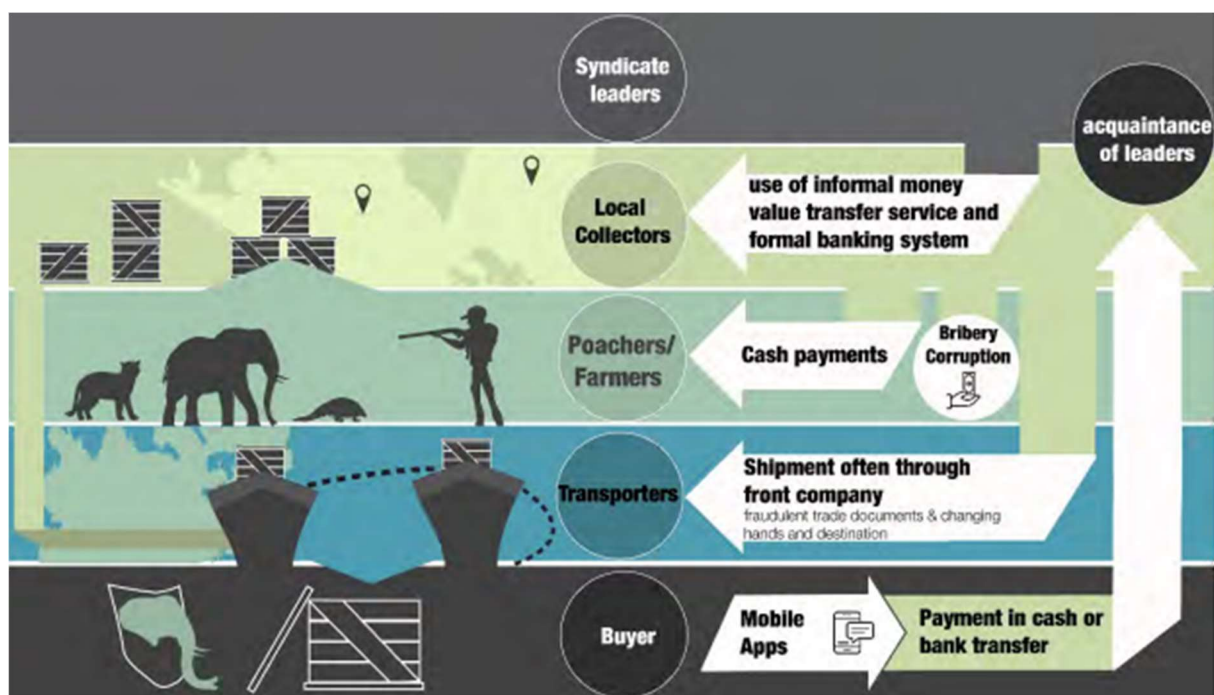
Syndicate leaders

acquaintance of leaders

Local Collectors

use of informal money value transfer service and formal banking system

Poachers/ Farmers

Cash payments

Bribery Corruption

Transporters

Shipment often through front company
fraudulent trade documents & changing hands and destination

Buyer

Mobile Apps

Payment in cash or bank transfer